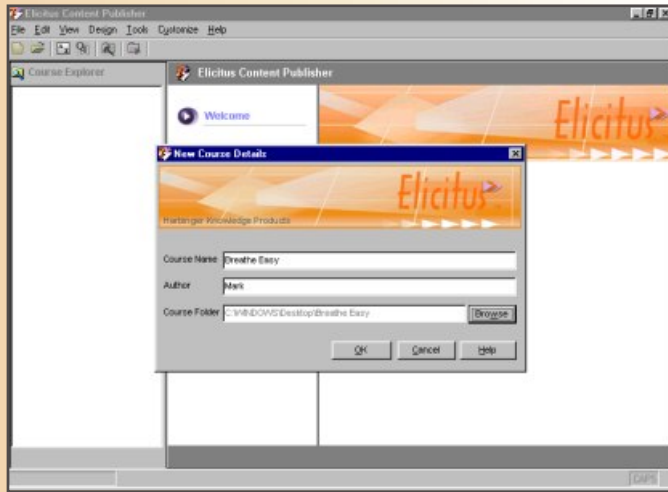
Elicitus Content Publisher

File Edit View Design Tools Customize Help

Course Explorer

Elicitus Content Publisher

Welcome

Elicitus

New Course Details

Elicitus

Harbinger Knowledge Products

Course Name Breathe Easy

Author Mark

Course Folder C:\WINDOWS\Desktop\Breathe Easy

Browse

OK

Cancel

Help

CAPS